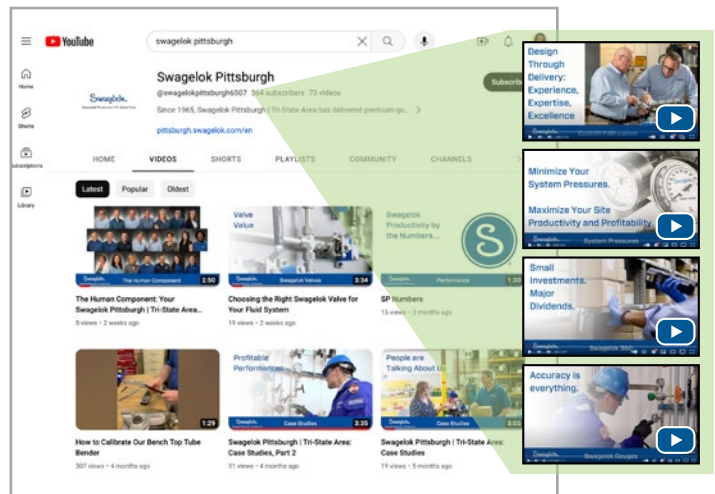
YouTube

swagelok pittsburgh

Home

Shorts

Subscriptions

Library

Swagelok

Swagelok Pittsburgh

@swagelokpittsburgh6507 364 subscribers 72 videos

Since 1965, Swagelok Pittsburgh | Tri-State Area has delivered premium qu... >

pittsburgh.swagelok.com/en

Subscribe

HOME VIDEOS SHORTS PLAYLISTS COMMUNITY CHANNELS

Latest Popular Oldest

Swagelok The Human Component 2:50

The Human Component: Your Swagelok Pittsburgh | Tri-State Area...

5 views • 2 weeks ago

Valve Value

Swagelok Swagelok Valves 3:34

Choosing the Right Swagelok Valve for Your Fluid System

19 views • 2 weeks ago

Swagelok Productivity by the Numbers...

Performance 1:3

SP Numbers

15 views • 3 months ago

1:29

How to Calibrate Our Bench Top Tube Bender

307 views • 4 months ago

Profitable Performances

Swagelok Case Studies 3:35

Swagelok Pittsburgh | Tri-State Area: Case Studies, Part 2

31 views • 4 months ago

People are Talking About U

Swagelok Case Studies 3:0

Swagelok Pittsburgh | Tri-State Area: Case Studies

19 views • 5 months ago

Design Through Delivery: Experience, Expertise, Excellence

Swagelok Custom Fabrication

Minimize Your System Pressures. Maximize Your Site Productivity and Profitability.

Swagelok System Pressures

Small Investments. Major Dividends.

Swagelok Swagelok 360

Accuracy is everything.

Swagelok Swagelok Gauges